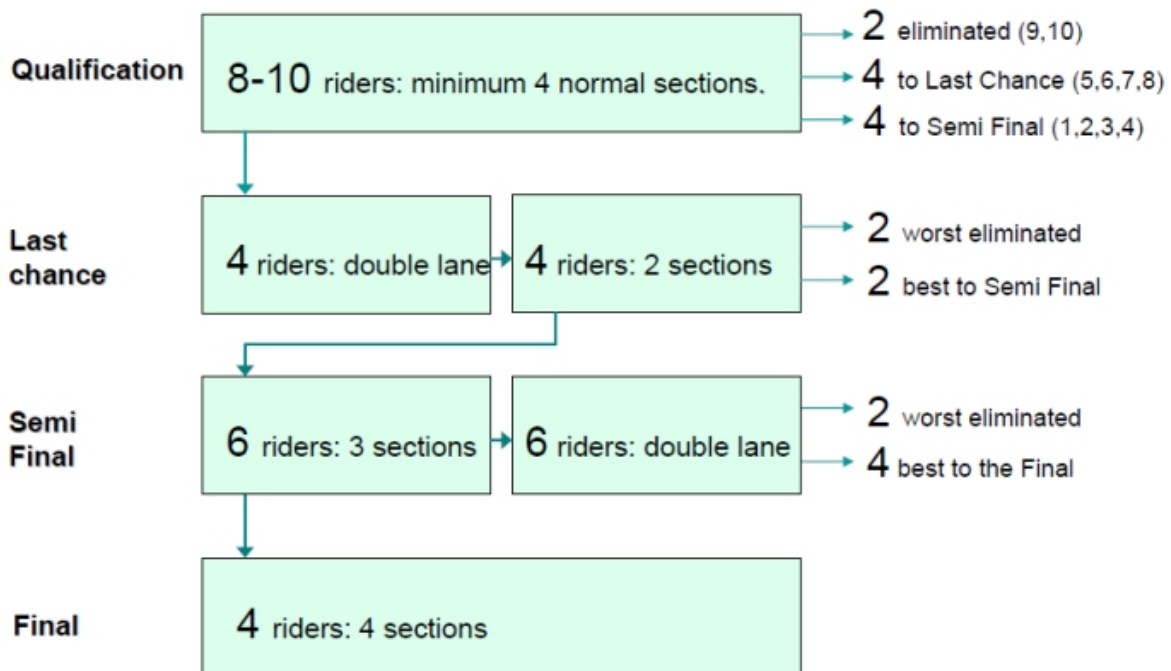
Qualification

8-10 riders: minimum 4 normal sections.

2 eliminated (9,10)
4 to Last Chance (5,6,7,8)
4 to Semi Final (1,2,3,4)

Last chance

4 riders: double lane

4 riders: 2 sections

2 worst eliminated
2 best to Semi Final

Semi Final

6 riders: 3 sections

6 riders: double lane

2 worst eliminated
4 best to the Final

Final

4 riders: 4 sections